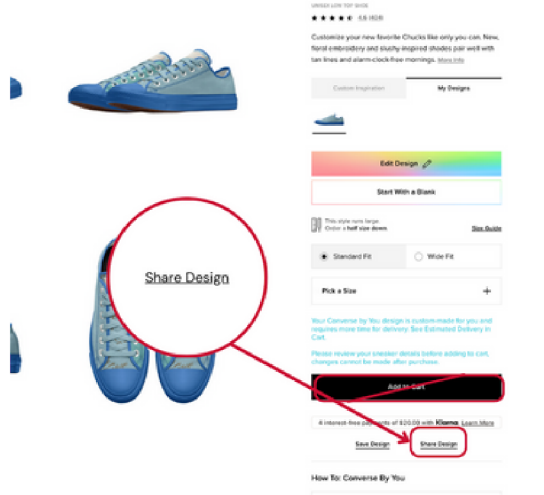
UNISEX LOW TOP SHOE

4.6 (828)

Customize your new favorite Chucks like only you can. New, floral embroidery and slushy-inspired shades pair well with tan lines and alarm-clock-free mornings. More Info

Custom Inspiration

My Designs

Edit Design

Start With a Blank

This style runs large.
Order a half size down

Size Guide

Standard Fit

Wide Fit

Pick a Size

+

Your Converse by You design is custom made for you and requires more time for delivery. See Estimated Delivery in Cart.

Please review your sneaker details before adding to cart, changes cannot be made after purchase.

Add to Cart

4 interest-free payments of $20.00 with Klarna. Learn More

Save Design

Share Design

Share Design

How To: Converse By You